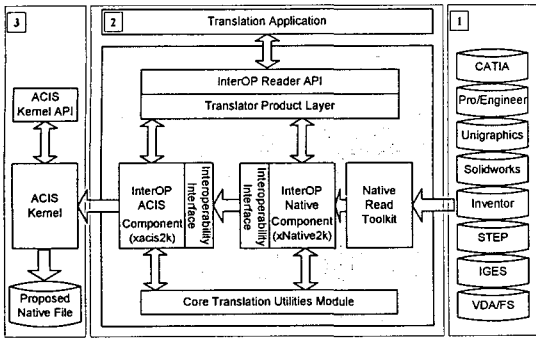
3

ACIS Kernel API

ACIS Kernel

Proposed Native File

2

Translation Application

InterOP Reader API

Translator Product Layer

InterOP ACIS Component (xacis2k)

Interoperability Interface

Interoperability Interface

InterOP Native Component (xNative2k)

Native Read Toolkit

Core Translation Utilities Module

1

CATIA

Pro/Engineer

Unigraphics

Solidworks

Inventor

STEP

IGES

VDA/FS